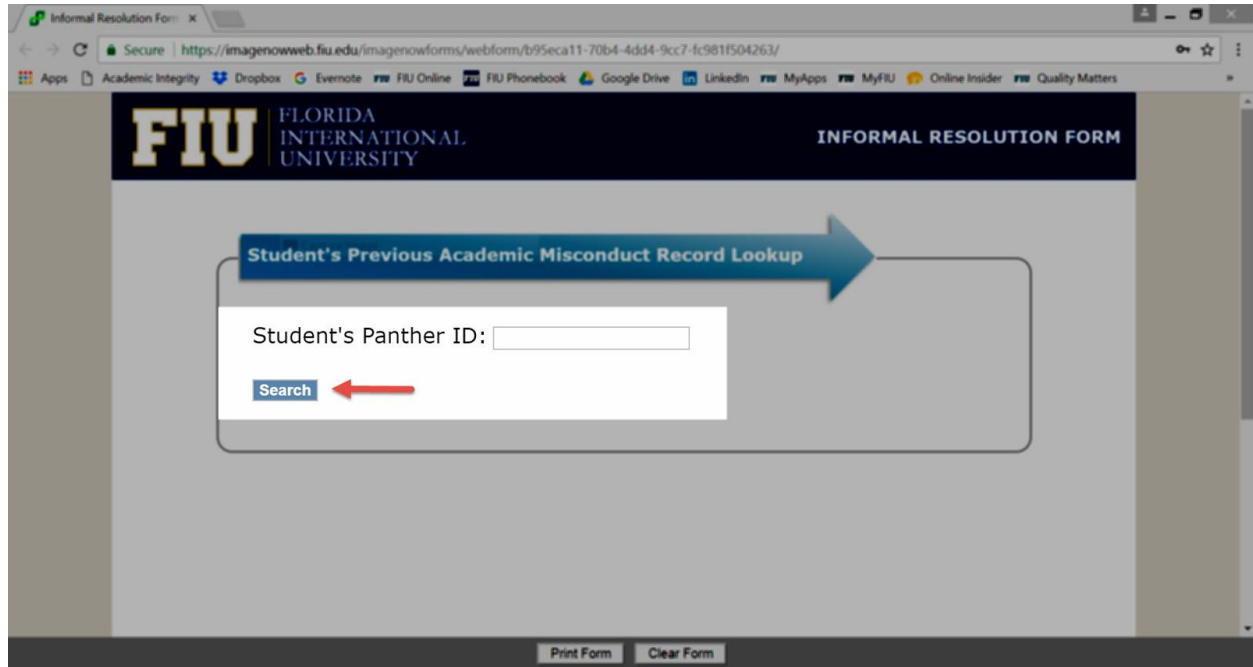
Informal Resolution Forn ×

Secure | https://imagenowweb.fiu.edu/imagenowforms/webform/b95eca11-70b4-4dd4-9cc7-fc981f504263/

Apps Academic Integrity Dropbox Evernote FIU Online FIU Phonebook Google Drive LinkedIn MyApps MyFIU Online Insider Quality Matters

FIU FLORIDA INTERNATIONAL UNIVERSITY

INFORMAL RESOLUTION FORM

Student's Previous Academic Misconduct Record Lookup

Student's Panther ID:

Search

Print Form Clear Form